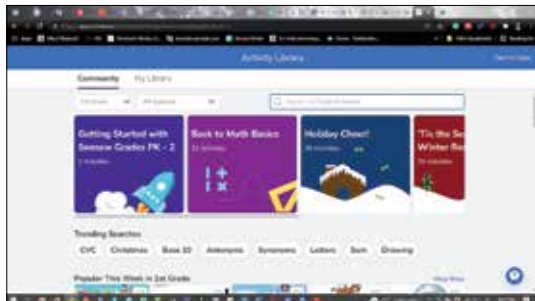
Activity Library

Community My Library

Getting Started with Seesaw Grades PK - 2

Back to Math Basics

Holiday Cheer!

'Tis the Se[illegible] Winter Re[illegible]

Trending Searches

CVC Christmas Base 10 Antonyms Synonyms Letters Sum Drawing

Popular This Week in 1st Grade

View More